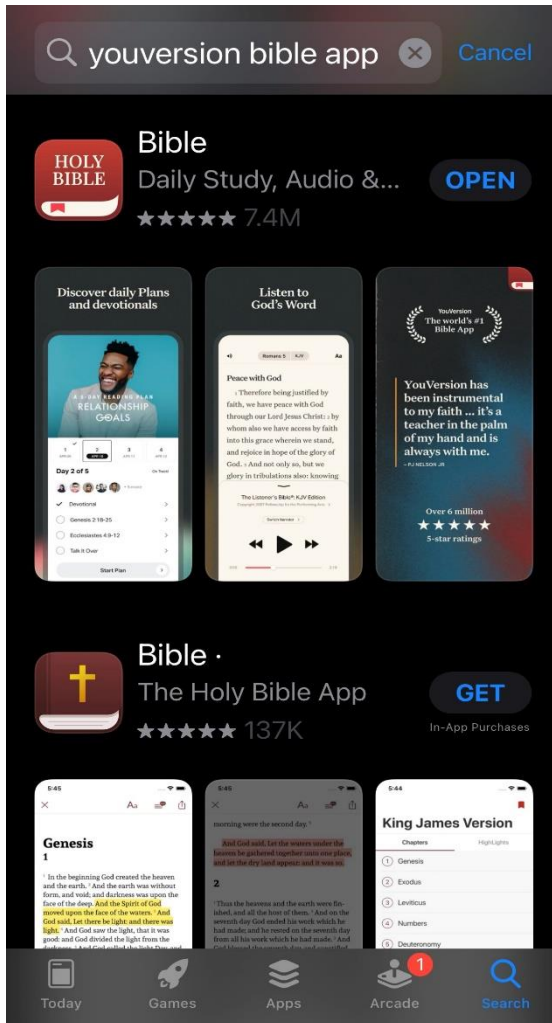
youversion bible app

Cancel

HOLY BIBLE

Bible

Daily Study, Audio &...

OPEN

★★★★★ 7.4M

Discover daily Plans and devotionals

A 5-DAY READING PLAN
RELATIONSHIP GOALS

Day 2 of 5

Devotional

Genesis 2:18-25

Ecclesiastes 4:9-12

Talk It Over

Start Plan

Listen to God's Word

Romans 5 KJV

Peace with God

1 Therefore being justified by faith, we have peace with God through our Lord Jesus Christ: 2 by whom also we have access by faith into this grace wherein we stand, and rejoice in hope of the glory of God. 3 And not only so, but we glory in tribulations also: knowing

The Listener's Bible® KJV Edition

YouVersion
The world's #1 Bible App

YouVersion has been instrumental to my faith ... it's a teacher in the palm of my hand and is always with me.

- PJ NELSON JR

Over 6 million
★★★★★
5-star ratings

Bible ·

The Holy Bible App

GET

In-App Purchases

★★★★★ 137K

5:45

Genesis
1

1 In the beginning God created the heaven and the earth. 2 And the earth was without form, and void; and darkness was upon the face of the deep. And the Spirit of God moved upon the face of the waters. 3 And God said, Let there be light: and there was light. 4 And God saw the light, that it was good: and God divided the light from the

5:45

morning were the second day.

9 And God said, Let the waters under the heaven be gathered together unto one place, and let the dry land appear: and it was so.

2

1 Thus the heavens and the earth were finished, and all the host of them. 2 And on the seventh day God ended his work which he had made; and he rested on the seventh day from all his work which he had made.

5:44

King James Version

Chapters

HighLights

1 Genesis

2 Exodus

3 Leviticus

4 Numbers

5 Deuteronomy

Today

Games

Apps

Arcade

1

Search